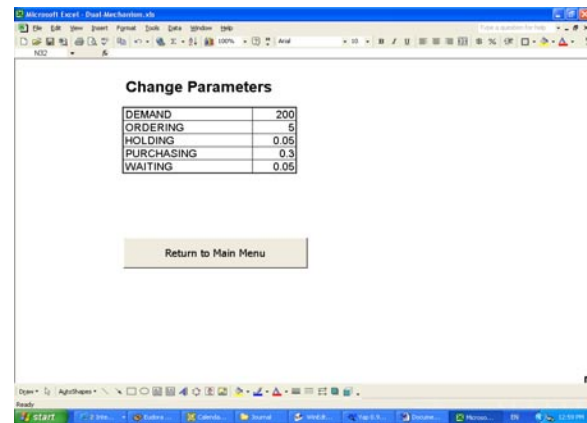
Microsoft Excel - Dual-Mechanism.xls

File Edit View Insert Format Tools Data Window Help

Type a question for help

100%

Arial

10

N30

Change Parameters

| DEMAND | 200 |
|---|---|
| ORDERING | 5 |
| HOLDING | 0.05 |
| PURCHASING | 0.3 |
| WAITING | 0.05 |

Return to Main Menu

Draw AutoShapes

Ready

start

EN

12:59 PM